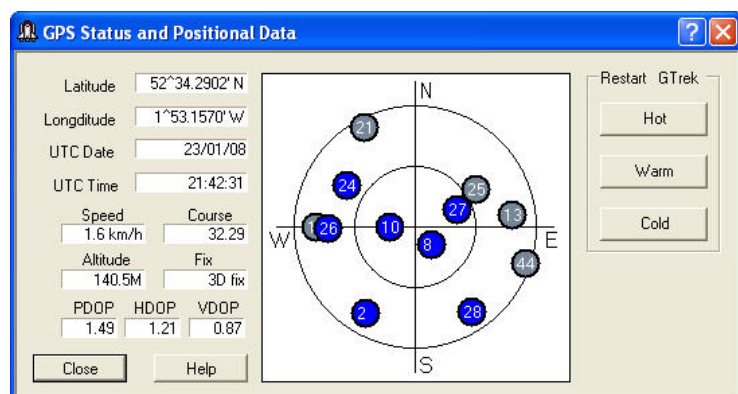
GPS Status and Positional Data

?

Latitude 52^34.2902' N

Longditude 1^53.1570' W

UTC Date 23/01/08

UTC Time 21:42:31

Speed 1.6 km/h

Course 32.29

Altitude 140.5M

Fix 3D fix

PDOP 1.49

HDOP 1.21

VDOP 0.87

Close

Help

N

W

E

S

21

24

25

27

13

1

26

10

8

44

2

28

Restart GTrek

Hot

Warm

Cold